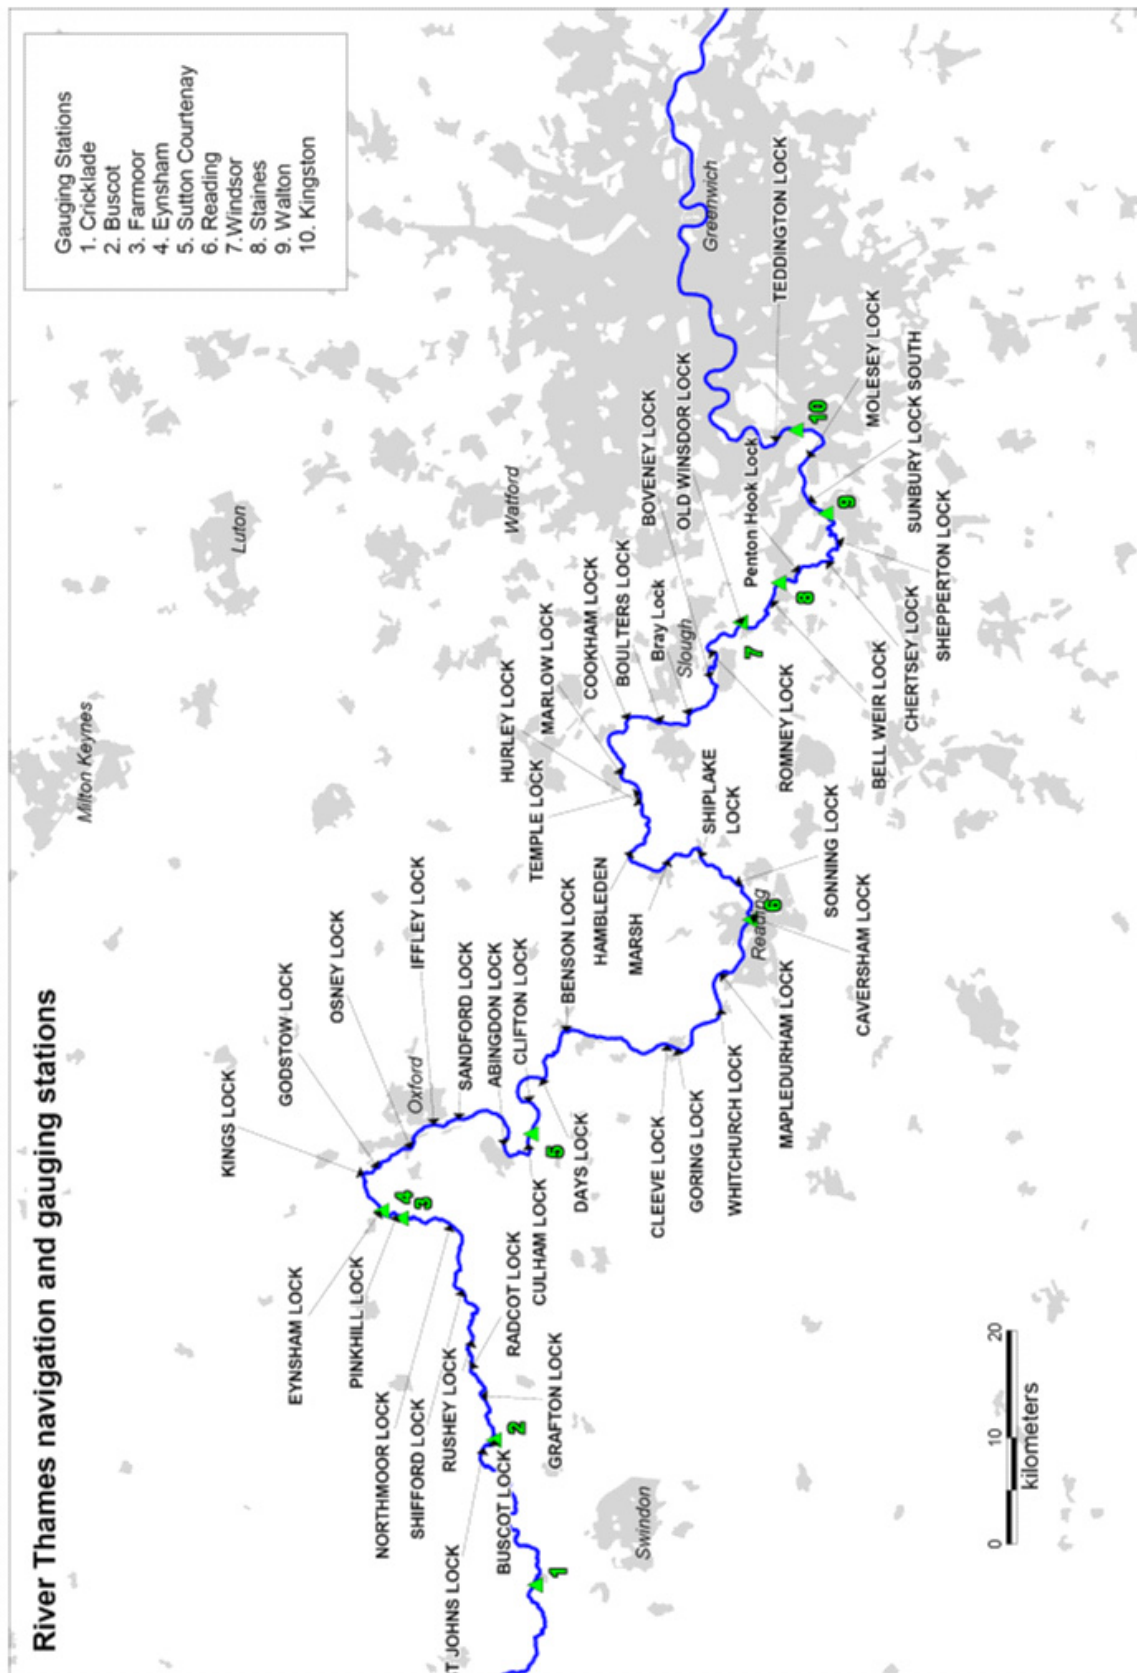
River Thames navigation and gauging stations

Gauging Stations
1. Cricklade
2. Buscot
3. Farmoor
4. Eynsham
5. Sutton Courtenay
6. Reading
7. Windsor
8. Staines
9. Walton
10. Kingston

T JOHNS LOCK
BUSCOT LOCK
NORTHMOOR LOCK
SHIFFORD LOCK
RUSHEY LOCK
GRAFTON LOCK
RADCOT LOCK
EYNSHAM LOCK
PINKHILL LOCK
KINGS LOCK
GODSTOW LOCK
OSNEY LOCK
IFFLEY LOCK
SANDFORD LOCK
ABINGDON LOCK
CLIFTON LOCK
CULHAM LOCK
DAYS LOCK
BENSON LOCK
CLEEVE LOCK
GORING LOCK
WHITCHURCH LOCK
MAPLEDURHAM LOCK
CAVERSHAM LOCK
SONNING LOCK
HAMBLEDEN
MARSH
SHIPLAKE LOCK
TEMPLE LOCK
HURLEY LOCK
MARLOW LOCK
COOKHAM LOCK
BOULTERS LOCK
Bray Lock
BOVENEY LOCK
OLD WINSDOR LOCK
ROMNEY LOCK
Penton Hook Lock
BELL WEIR LOCK
CHERTSEY LOCK
SHEPPERTON LOCK
SUNBURY LOCK SOUTH
MOLESEY LOCK
TEDDINGTON LOCK

Milton Keynes
Luton
Watford
Oxford
Reading
Slough
Swindon
Greenwich

1
2
3
4
5
6
7
8
9
10

0 10 20
kilometers